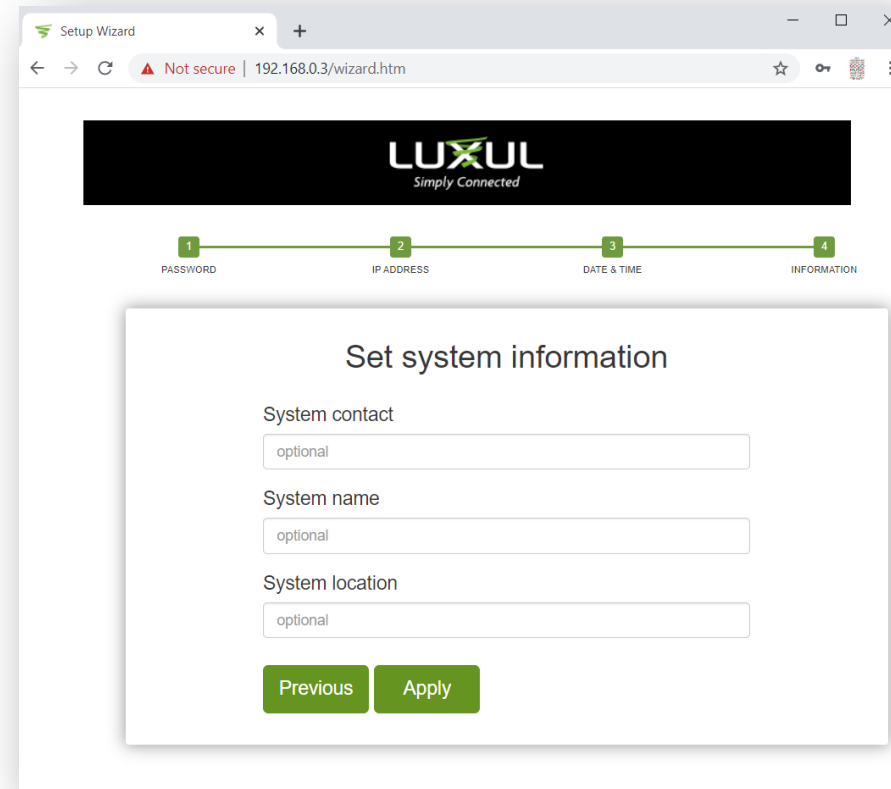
Setup Wizard ×
+
Not secure | 192.168.0.3/wizard.htm

LUXUL
Simply Connected

1 PASSWORD
2 IP ADDRESS
3 DATE & TIME
4 INFORMATION

Set system information

System contact
optional

System name
optional

System location
optional

Previous Apply